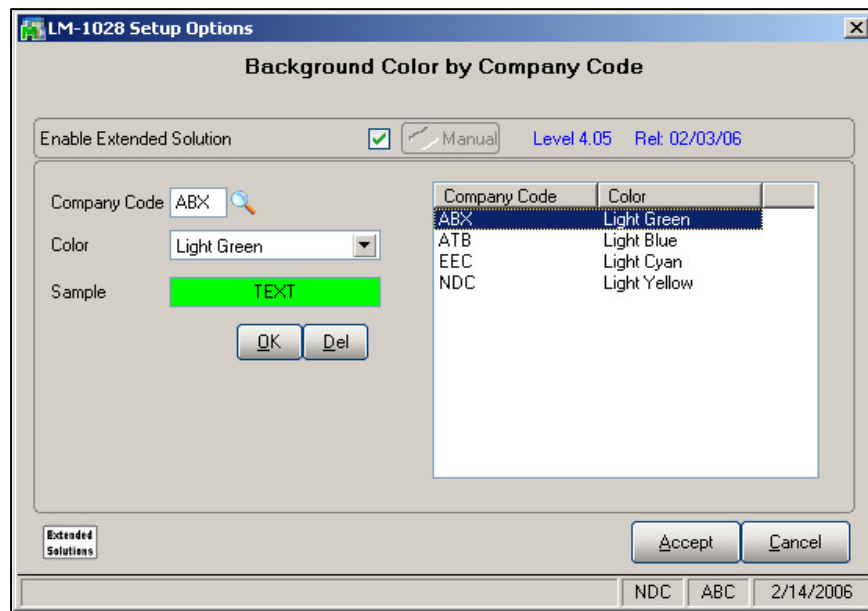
LM-1028 Setup Options

Background Color by Company Code

Enable Extended Solution

Manual

Level 4.05

Rel: 02/03/06

Company Code ABX

Color Light Green

Sample TEXT

OK

Del

| Company Code | Color |
|---|---|
| ABX | Light Green |
| ATB | Light Blue |
| EEC | Light Cyan |
| NDC | Light Yellow |

Extended Solutions

Accept

Cancel

NDC

ABC

2/14/2006